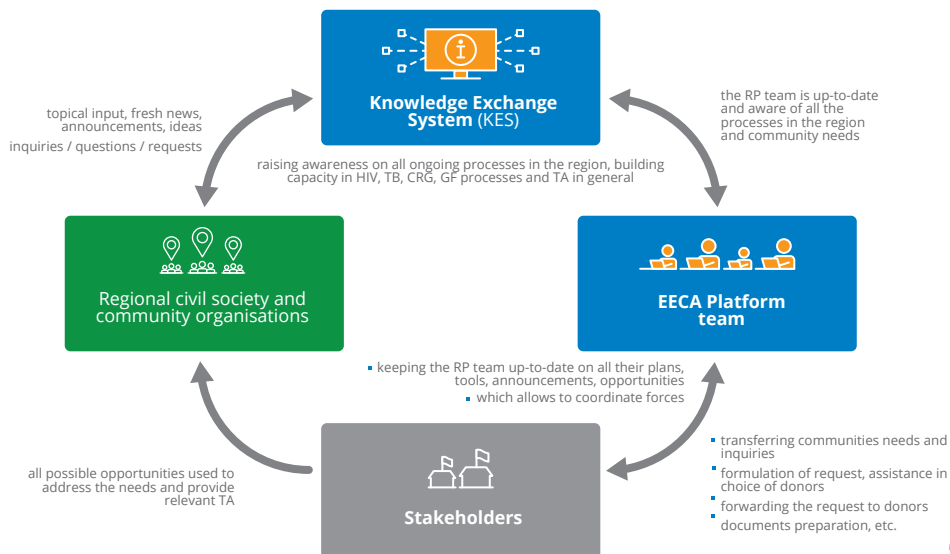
Knowledge Exchange System (KES)

topical input, fresh news, announcements, ideas

inquiries / questions / requests

the RP team is up-to-date and aware of all the processes in the region and community needs

raising awareness on all ongoing processes in the region, building capacity in HIV, TB, CRG, GF processes and TA in general

Regional civil society and community organisations

EECA Platform team

keeping the RP team up-to-date on all their plans, tools, announcements, opportunities

which allows to coordinate forces

transferring communities needs and inquiries

formulation of request, assistance in choice of donors

forwarding the request to donors

documents preparation, etc.

all possible opportunities used to address the needs and provide relevant TA

Stakeholders